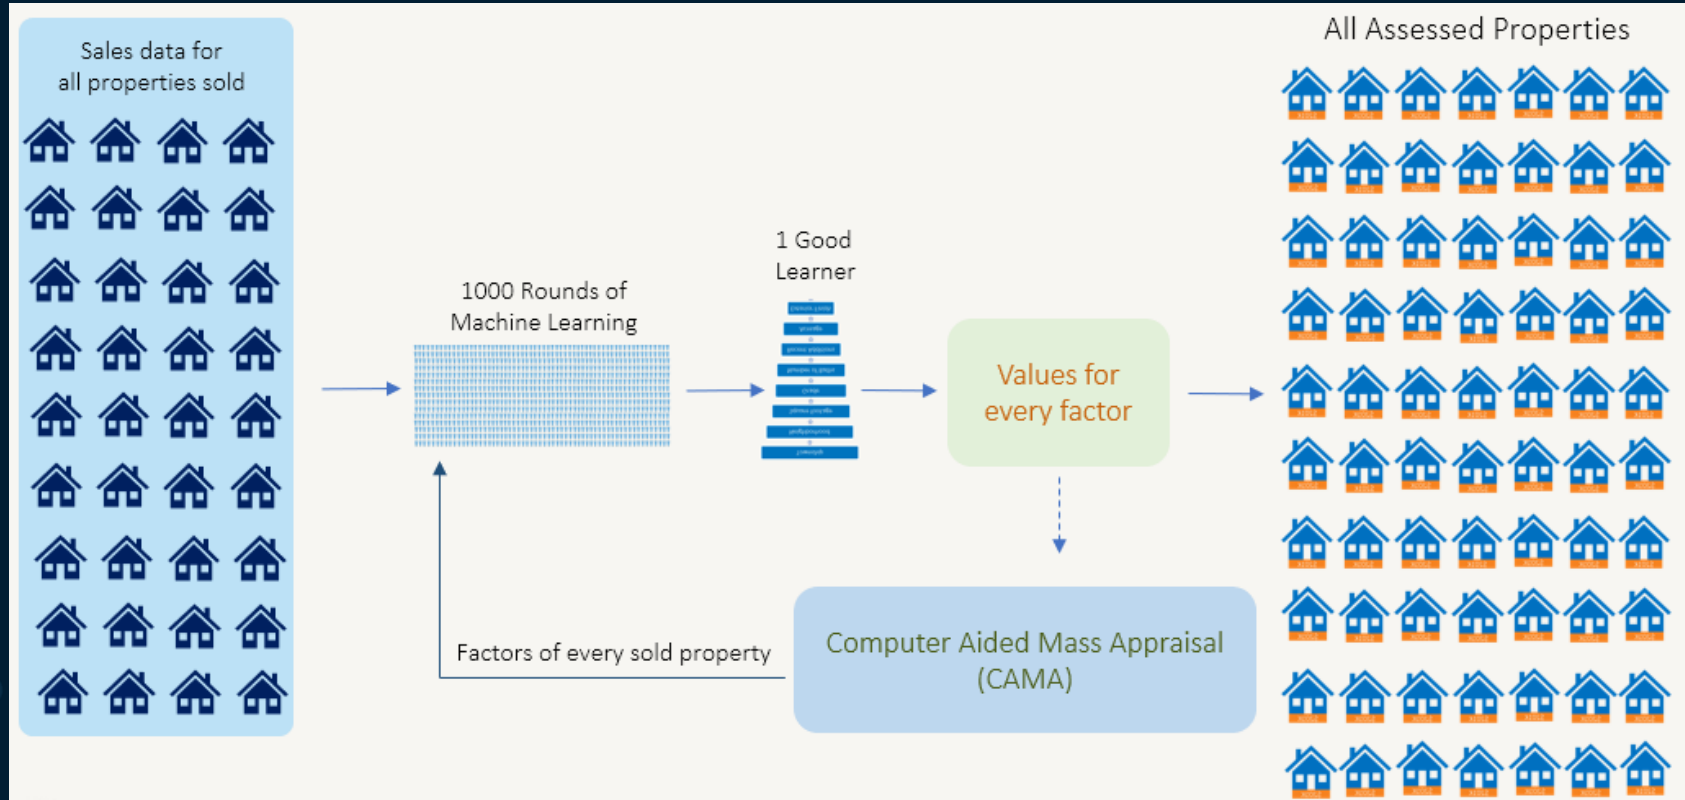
Sales data for all properties sold

1000 Rounds of Machine Learning

1 Good Learner

Values for every factor

All Assessed Properties

Factors of every sold property

Computer Aided Mass Appraisal (CAMA)